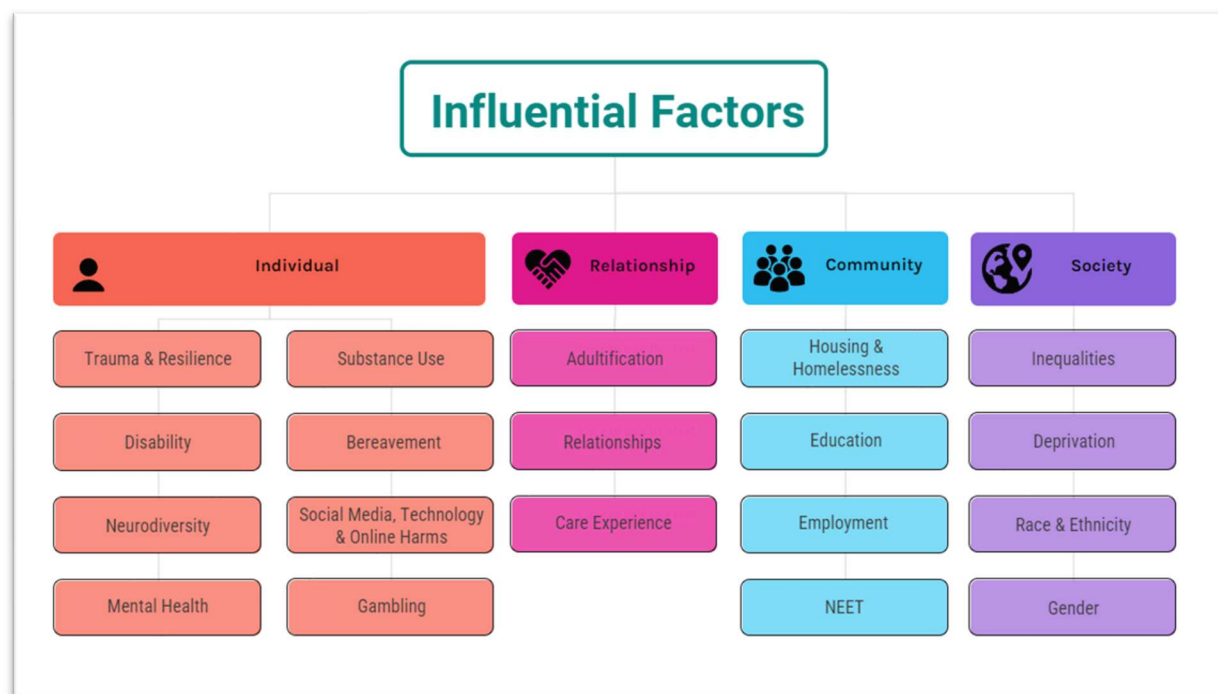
Influential Factors

Individual

Trauma & Resilience

Substance Use

Disability

Bereavement

Neurodiversity

Social Media, Technology & Online Harms

Mental Health

Gambling

Relationship

Adultification

Relationships

Care Experience

Community

Housing & Homelessness

Education

Employment

NEET

Society

Inequalities

Deprivation

Race & Ethnicity

Gender